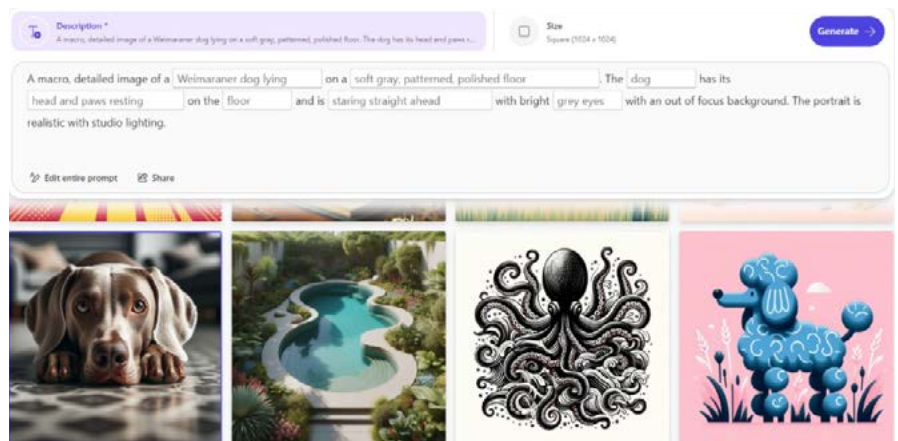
Description *
A macro, detailed image of a Weimaraner dog lying on a soft gray, patterned, polished floor. The dog has its head and paws r...

Size
Square (1024 x 1024)

Generate

A macro, detailed image of a Weimaraner dog lying on a soft gray, patterned, polished floor. The dog has its head and paws resting on the floor and is staring straight ahead with bright grey eyes with an out of focus background. The portrait is realistic with studio lighting.

Edit entire prompt Share